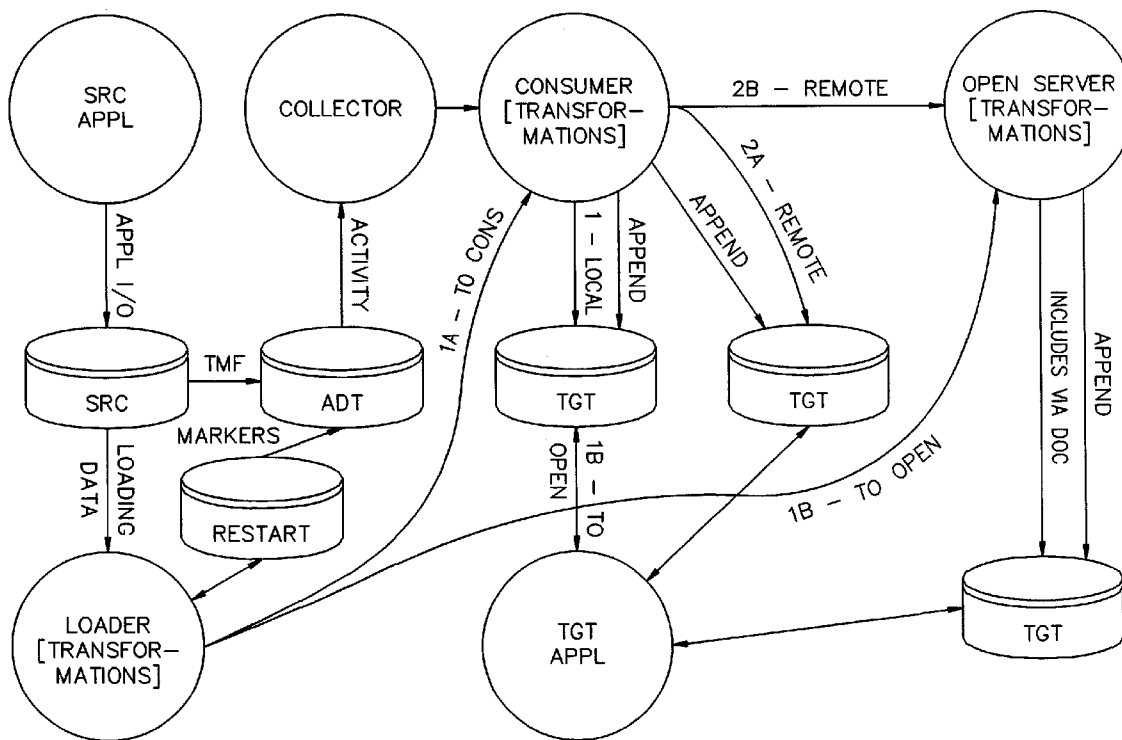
SRC APPL

COLLECTOR

CONSUMER [TRANSFORMATIONS]

2B – REMOTE

OPEN SERVER [TRANSFORMATIONS]

APPL I/O

ACTIVITY

1A – TO CONS

1 – LOCAL

APPEND

APPEND

2A – REMOTE

INCLUDES VIA DOC

APPEND

TMF

SRC

ADT

TGT

TGT

MARKERS

LOADING DATA

1B – TO OPEN

1B – TO OPEN

RESTART

LOADER [TRANSFORMATIONS]

TGT APPL

TGT